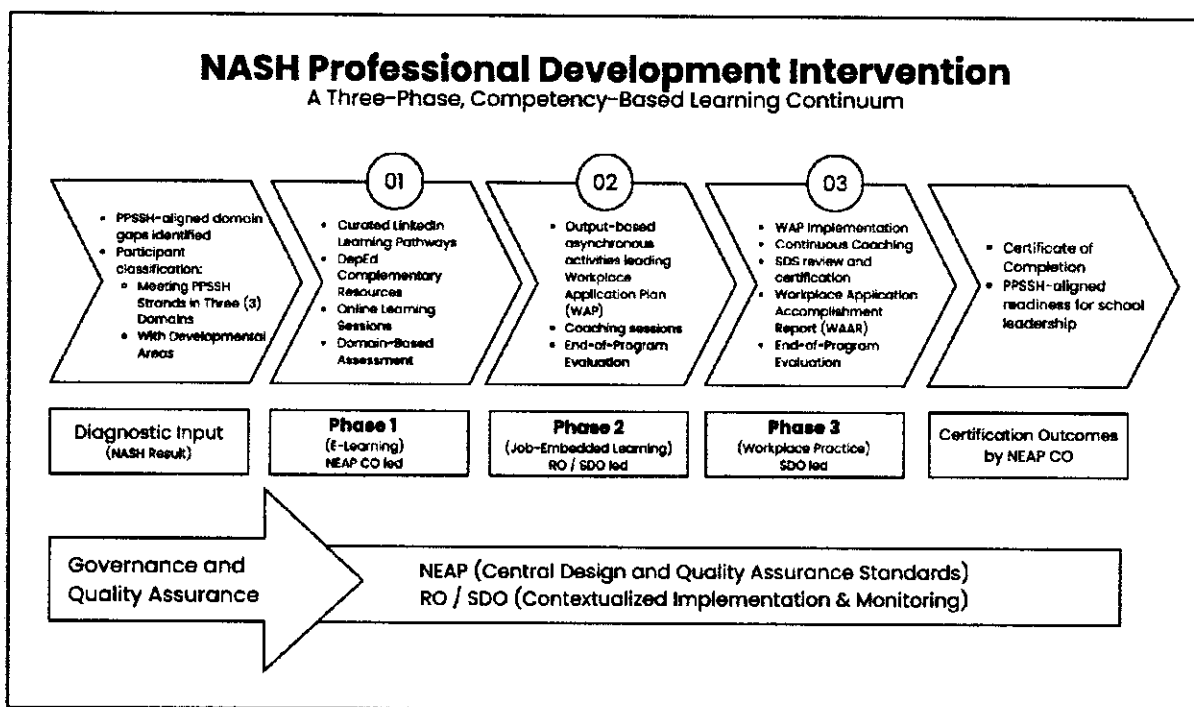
NASH Professional Development Intervention
A Three-Phase, Competency-Based Learning Continuum

- PPSSH-aligned domain gaps identified
- Participant classification:
  - Meeting PPSSH Strands in Three (3) Domains
  - With Developmental Areas

01

- Curated LinkedIn Learning Pathways
- DepEd Complementary Resources
- Online Learning Sessions
- Domain-Based Assessment

02

- Output-based asynchronous activities leading Workplace Application Plan (WAP)
- Coaching sessions
- End-of-Program Evaluation

03

- WAP Implementation
- Continuous Coaching
- SDS review and certification
- Workplace Application Accomplishment Report (WAAR)
- End-of-Program Evaluation

- Certificate of Completion
- PPSSH-aligned readiness for school leadership

Diagnostic Input
(NASH Result)

Phase 1
(E-Learning)
NEAP CO led

Phase 2
(Job-Embedded Learning)
RO / SDO led

Phase 3
(Workplace Practice)
SDO led

Certification Outcomes by NEAP CO

Governance and Quality Assurance

NEAP (Central Design and Quality Assurance Standards)
RO / SDO (Contextualized Implementation & Monitoring)